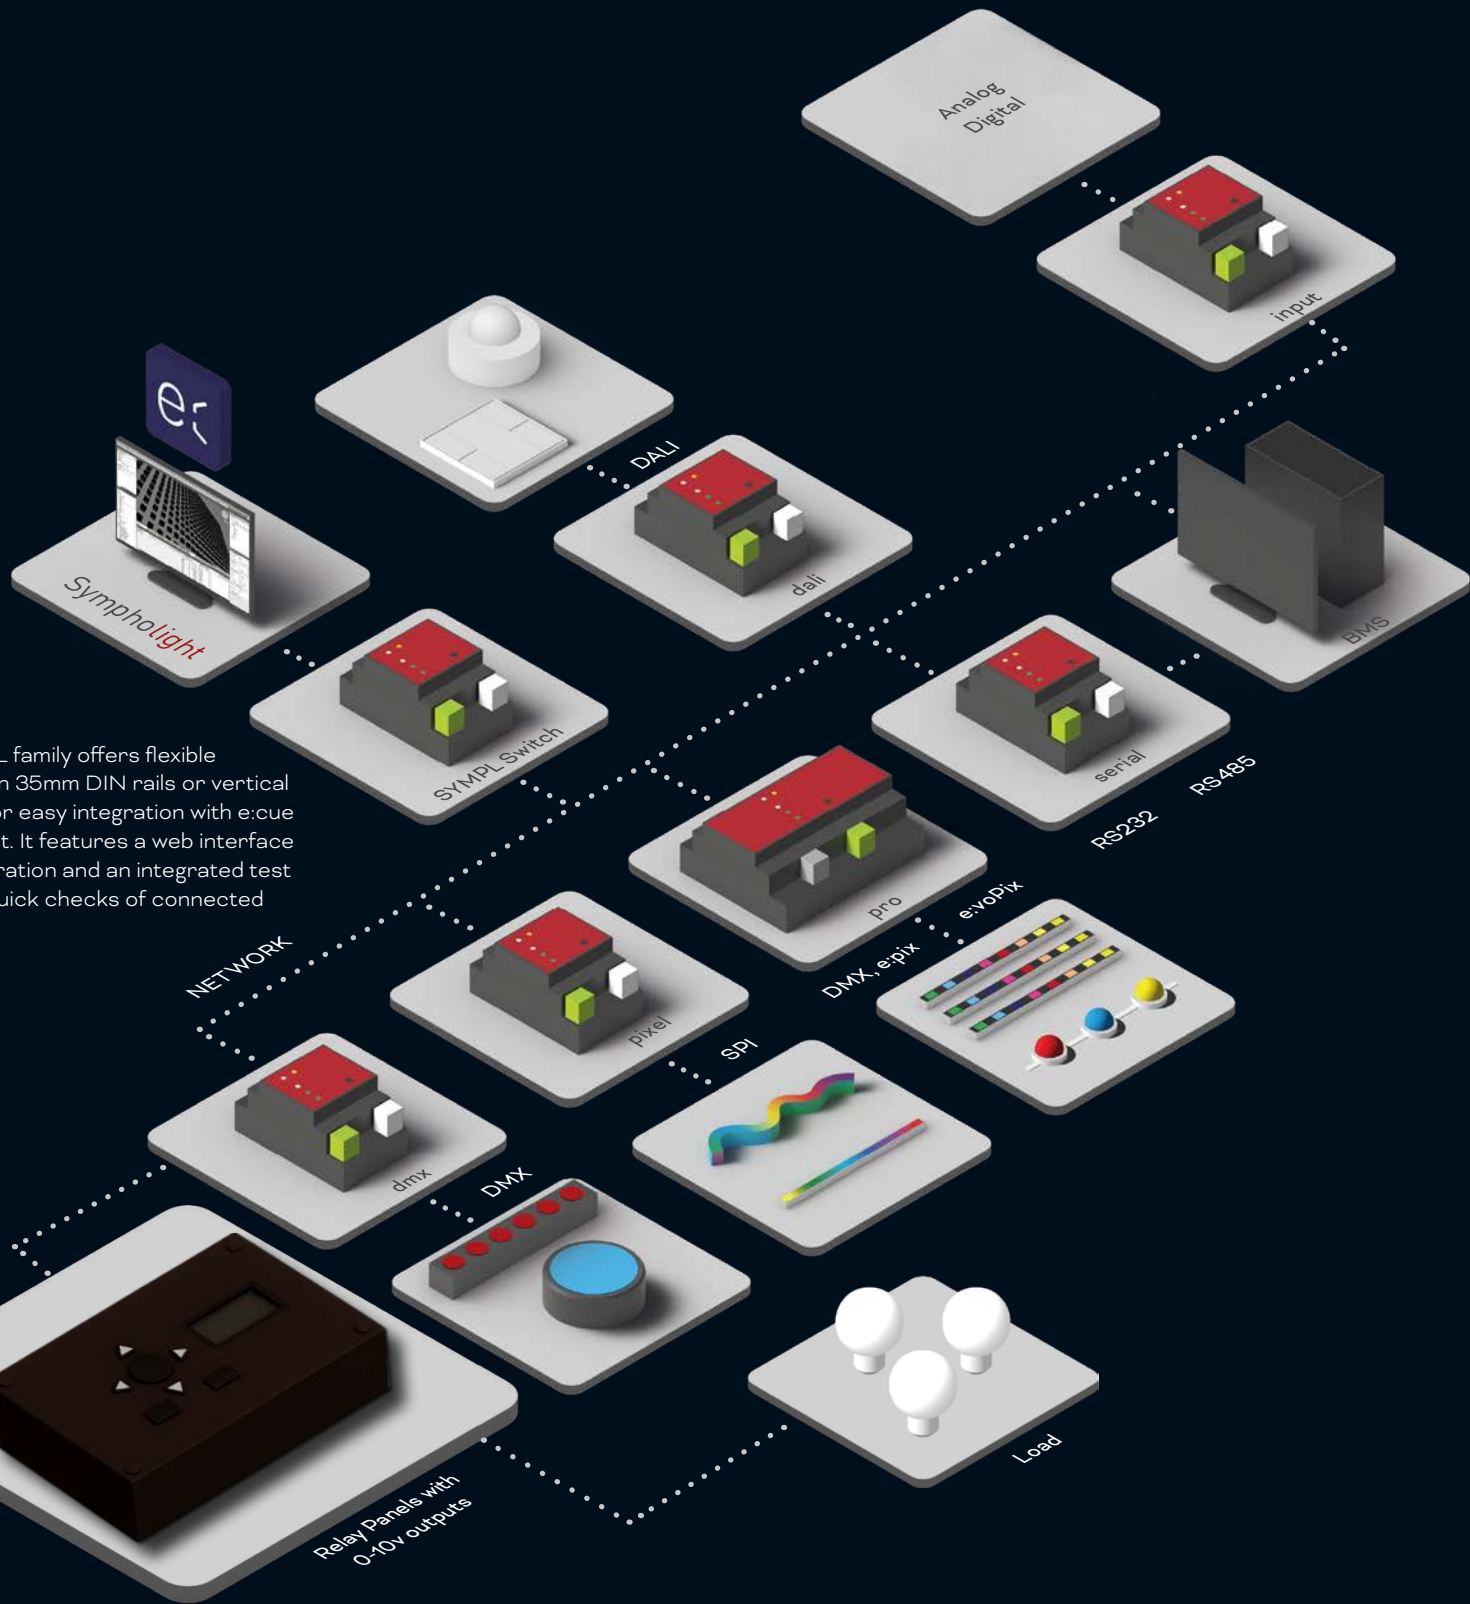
Analog
Digital

input

DALI

dali

Symphol*light*

SYMPL Switch

BMS

serial

RS232

RS485

L family offers flexible n 35mm DIN rails or vertical or easy integration with e:cue t. It features a web interface ration and an integrated test uick checks of connected

pro

e:voPix

DMX, e:pix

NETWORK

pixel

SPI

dmx

DMX

Load

Relay Panels with 0-10v outputs